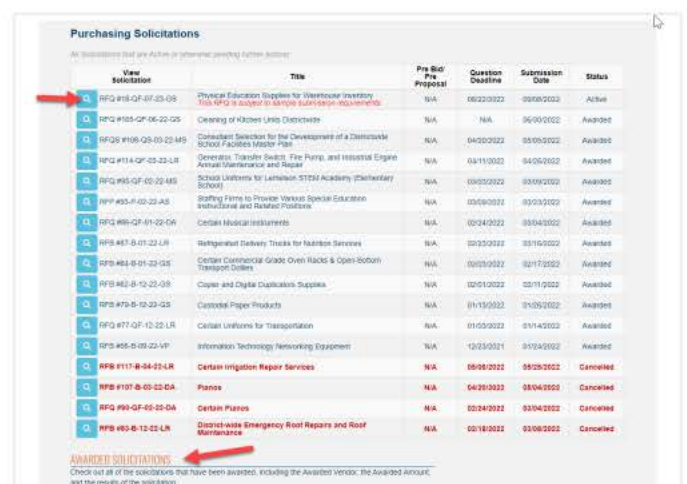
Purchasing Solicitations

All Solicitations that are Active or otherwise pending further action

| View Solicitation | Title | Pre Bid/ Pre Proposal | Question Deadline | Submission Date | Status |
|---|---|---|---|---|---|
| RFQ #18-QF-07-22-GS | Physical Education Supplies for Warehouse Inventory This RFQ is subject to sample submission requirements | N/A | 08/22/2022 | 09/08/2022 | Active |
| RFQ #105-QF-06-22-GS | Cleaning of Kitchen Units Districtwide | N/A | N/A | 06/30/2022 | Awarded |
| RFQS #108-QS-03-22-MS | Consultant Selection for the Development of a Districtwide School Facilities Master Plan | N/A | 04/20/2022 | 05/05/2022 | Awarded |
| RFQ #114-QF-03-22-LR | Generator Transfer Switch, Fire Pump, and Industrial Engine Annual Maintenance and Repair | N/A | 03/11/2022 | 04/26/2022 | Awarded |
| RFQ #95-QF-02-22-MS | School Uniforms for Lemelson STEM Academy (Elementary School) | N/A | 03/03/2022 | 03/09/2022 | Awarded |
| RFP #93-P-02-22-AS | Staffing Firms to Provide Various Special Education Instructional and Related Positions | N/A | 03/09/2022 | 03/23/2022 | Awarded |
| RFQ #86-QF-01-22-DA | Certain Musical Instruments | N/A | 02/24/2022 | 03/04/2022 | Awarded |
| RFB #87-B-01-22-LR | Refrigerated Delivery Trucks for Nutrition Services | N/A | 02/23/2022 | 03/16/2022 | Awarded |
| RFB #84-B-01-22-GS | Certain Commercial Grade Oven Racks & Open-Bottom Transport Dollies | N/A | 02/03/2022 | 02/17/2022 | Awarded |
| RFB #82-B-12-22-GS | Copier and Digital Duplicators Supplies | N/A | 02/01/2022 | 02/11/2022 | Awarded |
| RFB #79-B-12-22-GS | Custodial Paper Products | N/A | 01/13/2022 | 01/26/2022 | Awarded |
| RFQ #77-QF-12-22-LR | Certain Uniforms for Transportation | N/A | 01/03/2022 | 01/14/2022 | Awarded |
| RFB #66-B-09-22-VP | Information Technology Networking Equipment | N/A | 12/23/2021 | 01/24/2022 | Awarded |
| RFB #117-B-04-22-LR | Certain Irrigation Repair Services | N/A | 05/06/2022 | 05/25/2022 | Cancelled |
| RFB #107-B-03-22-DA | Pianos | N/A | 04/20/2022 | 05/04/2022 | Cancelled |
| RFQ #90-QF-02-22-DA | Certain Pianos | N/A | 02/24/2022 | 03/04/2022 | Cancelled |
| RFB #83-B-12-22-LR | District-wide Emergency Roof Repairs and Roof Maintenance | N/A | 02/18/2022 | 03/08/2022 | Cancelled |

AWARDED SOLICITATIONS

Check out all of the solicitations that have been awarded, including the Awarded Vendor, the Awarded Amount, and the results of the solicitation.